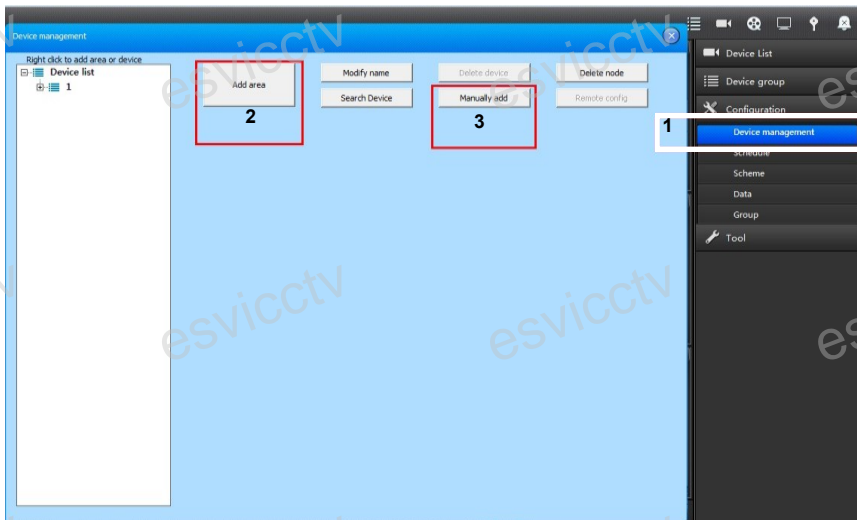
Device management

Right click to add area or device

Device list

1

Add area

2

Modify name

Search Device

Delete device

Manually add

3

Delete node

Remote config

Device List

Device group

Configuration

1

Device management

Schedule

Scheme

Data

Group

Tool

esvicctv esvicctv esvicctv esvicctv esvicctv esvicctv